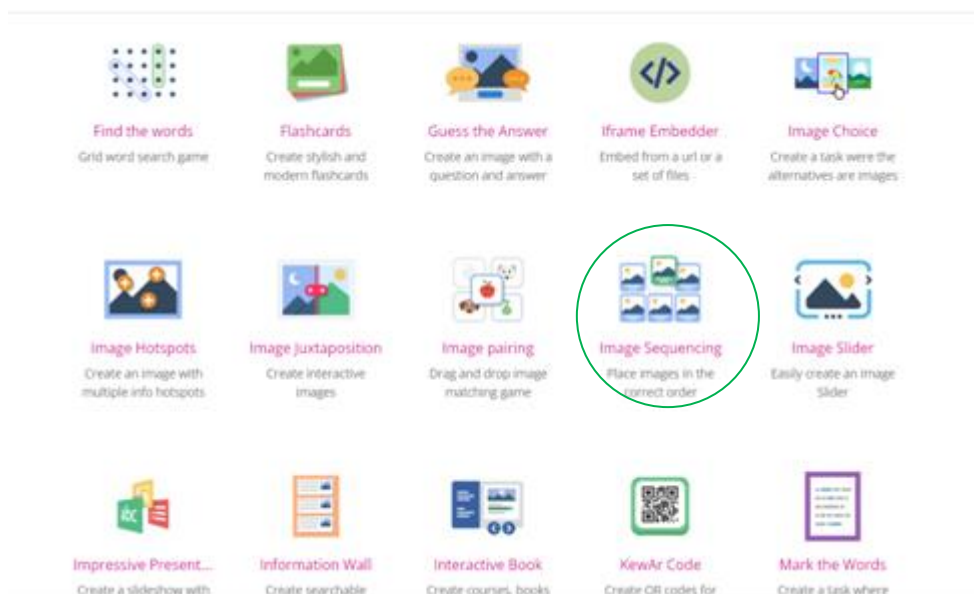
Find the words
Grid word search game

Flashcards
Create stylish and modern flashcards

Guess the Answer
Create an image with a question and answer

Iframe Embedder
Embed from a url or a set of files

Image Choice
Create a task were the alternatives are images

Image Hotspots
Create an image with multiple info hotspots

Image Juxtaposition
Create interactive images

Image pairing
Drag and drop image matching game

Image Sequencing
Place images in the correct order

Image Slider
Easily create an Image Slider

Impressive Present...
Create a slideshow with

Information Wall
Create searchable

Interactive Book
Create courses, books

KewAr Code
Create QR codes for

Mark the Words
Create a task where